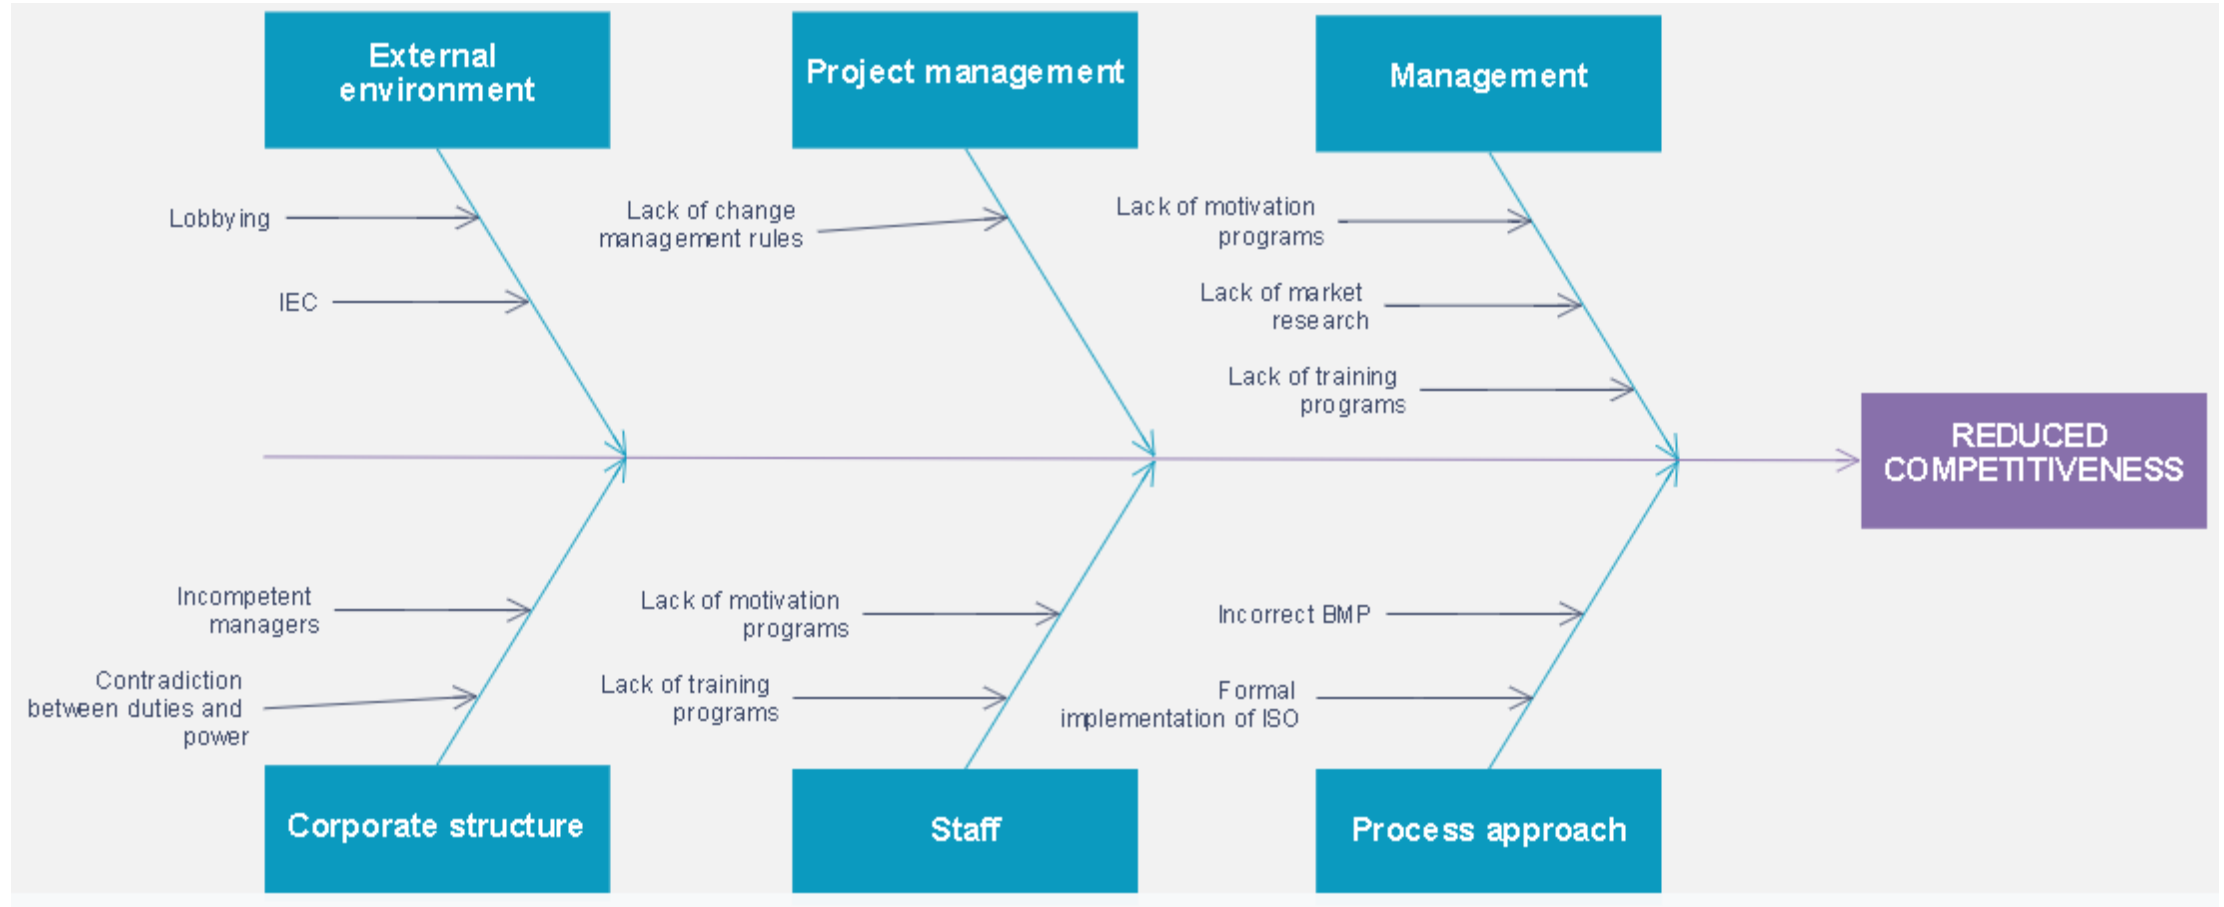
External environment

Project management

Management

Lobbying

IEC

Lack of change management rules

Lack of motivation programs

Lack of market research

Lack of training programs

REDUCED COMPETITIVENESS

Incompetent managers

Contradiction between duties and power

Lack of motivation programs

Lack of training programs

Incorrect BMP

Formal implementation of ISO

Corporate structure

Staff

Process approach